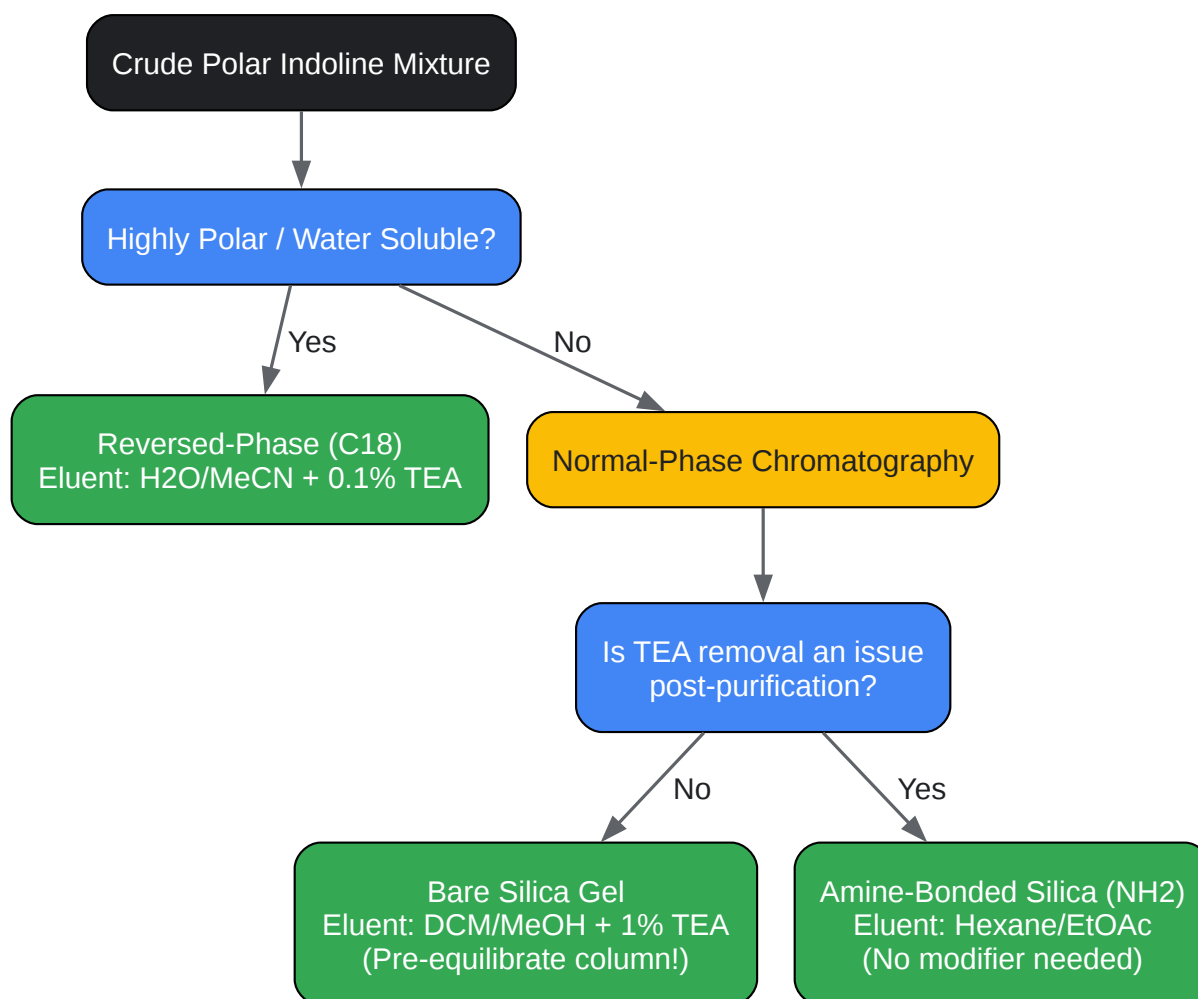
Crude Polar Indoline Mixture

Highly Polar / Water Soluble?

Yes

No

Reversed-Phase (C18)
Eluent: H2O/MeCN + 0.1% TEA

Normal-Phase Chromatography

Is TEA removal an issue post-purification?

No

Yes

Bare Silica Gel
Eluent: DCM/MeOH + 1% TEA
(Pre-equilibrate column!)

Amine-Bonded Silica (NH2)
Eluent: Hexane/EtOAc
(No modifier needed)